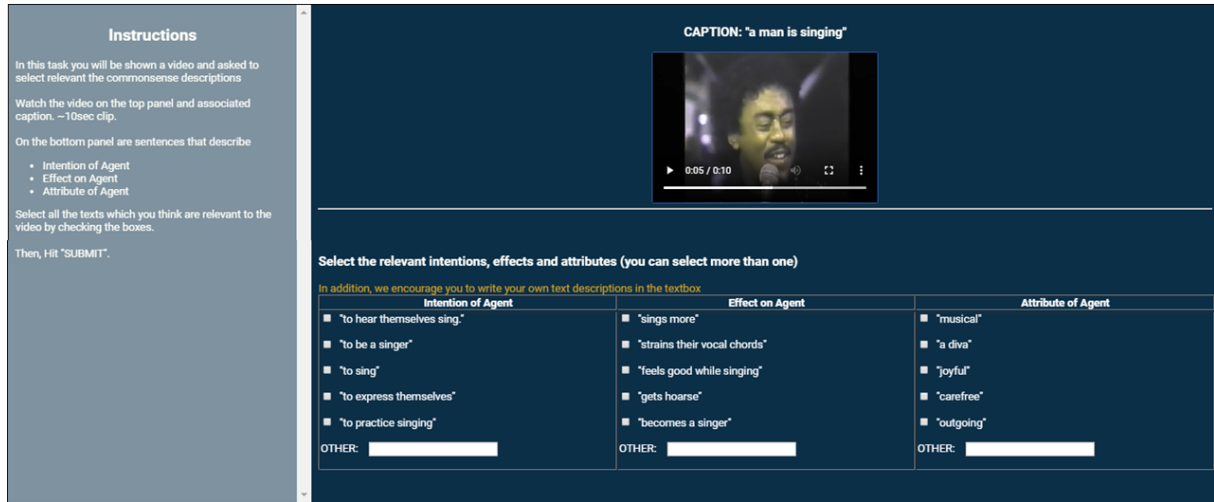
Instructions

In this task you will be shown a video and asked to select relevant the commonsense descriptions

Watch the video on the top panel and associated caption. ~10sec clip.

On the bottom panel are sentences that describe

- Intention of Agent
- Effect on Agent
- Attribute of Agent

Select all the texts which you think are relevant to the video by checking the boxes.

Then, Hit "SUBMIT".

CAPTION: "a man is singing"

0:05 / 0:10

Select the relevant intentions, effects and attributes (you can select more than one)

In addition, we encourage you to write your own text descriptions in the textbox

| Intention of Agent | Effect on Agent | Attribute of Agent |
|---|---|---|
| "to hear themselves sing." | "sings more" | "musical" |
| "to be a singer" | "strains their vocal chords" | "a diva" |
| "to sing" | "feels good while singing" | "joyful" |
| "to express themselves" | "gets hoarse" | "carefree" |
| "to practice singing" | "becomes a singer" | "outgoing" |
| OTHER: | OTHER: | OTHER: |